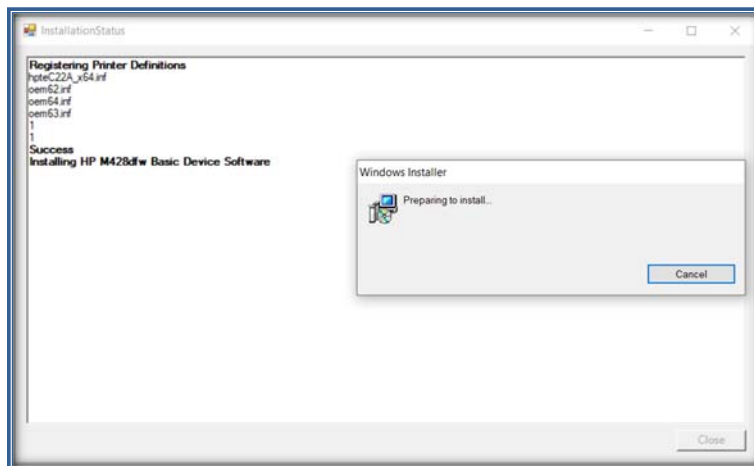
InstallationStatus

Registering Printer Definitions
hpteC22A_x64.inf
oem62.inf
oem64.inf
oem63.inf
1
1
Success
Installing HP M428dfw Basic Device Software

Windows Installer

Preparing to install...

Cancel

Close